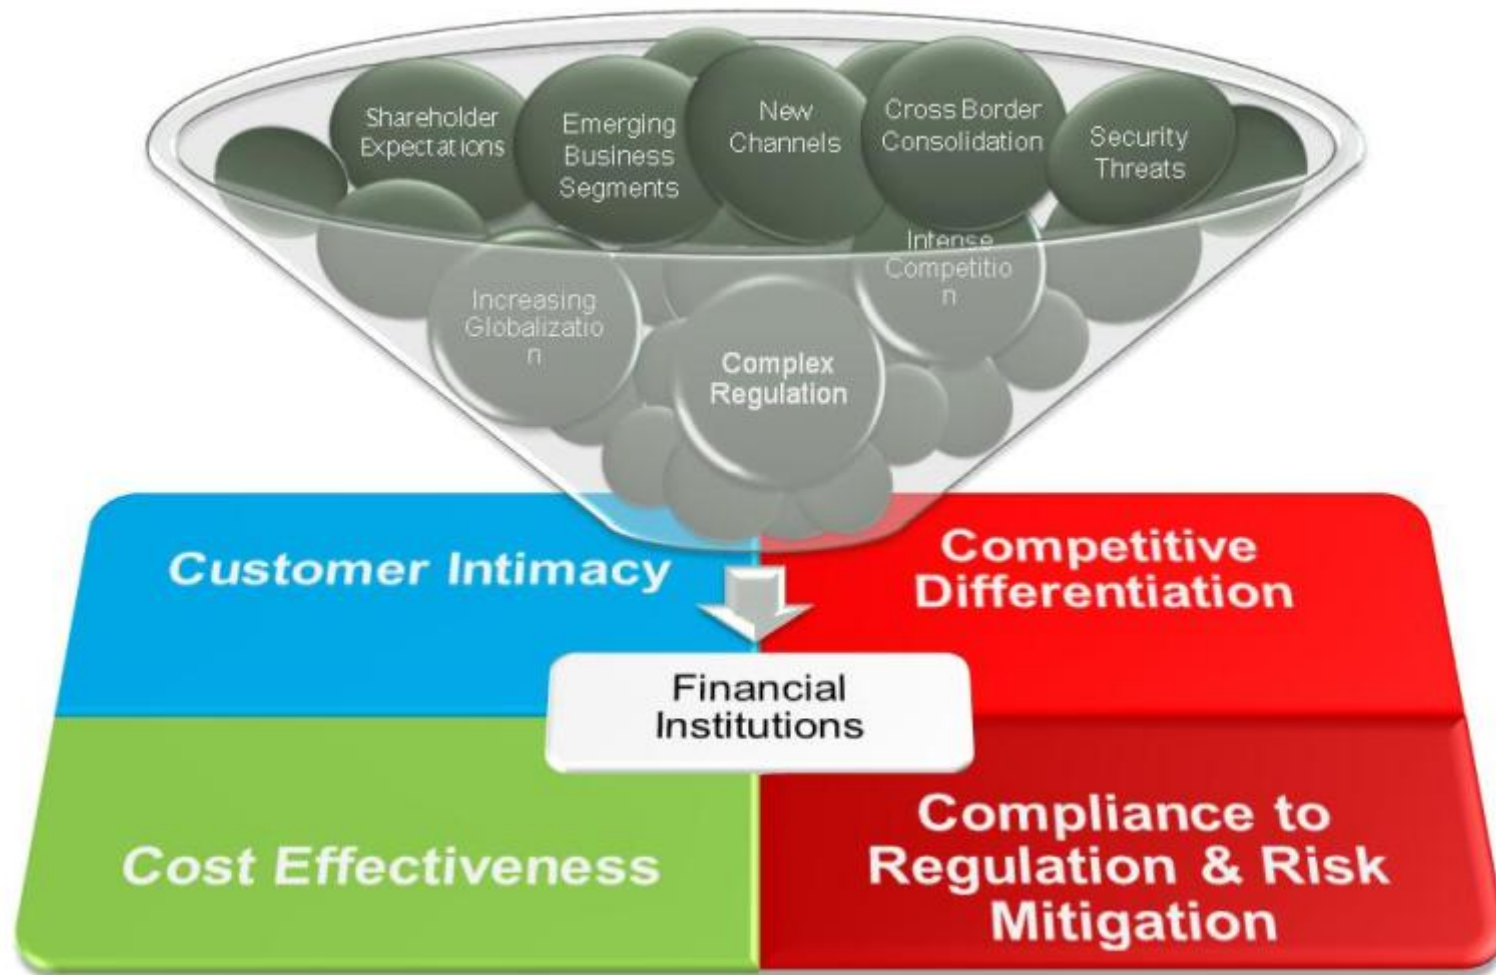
Shareholder Expectations

Emerging Business Segments

New Channels

Cross Border Consolidation

Security Threats

Intense Competitio n

Increasing Globalizatio n

Complex Regulation

Customer Intimacy

Competitive Differentiation

Financial Institutions

Cost Effectiveness

Compliance to Regulation & Risk Mitigation